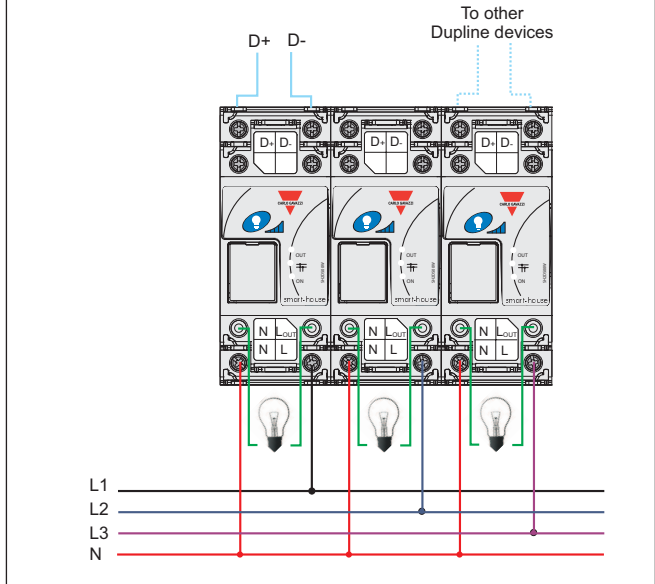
To other Dupline devices

D+ D-

D+ D-

D+ D-

D+ D-

CARLO GAVAZZI

CARLO GAVAZZI

CARLO GAVAZZI

OUT

ON

OUT

ON

OUT

ON

smart-house

smart-house

smart-house

N $L_{OUT}$
N L

N $L_{OUT}$
N L

N $L_{OUT}$
N L

L1
L2
L3
N